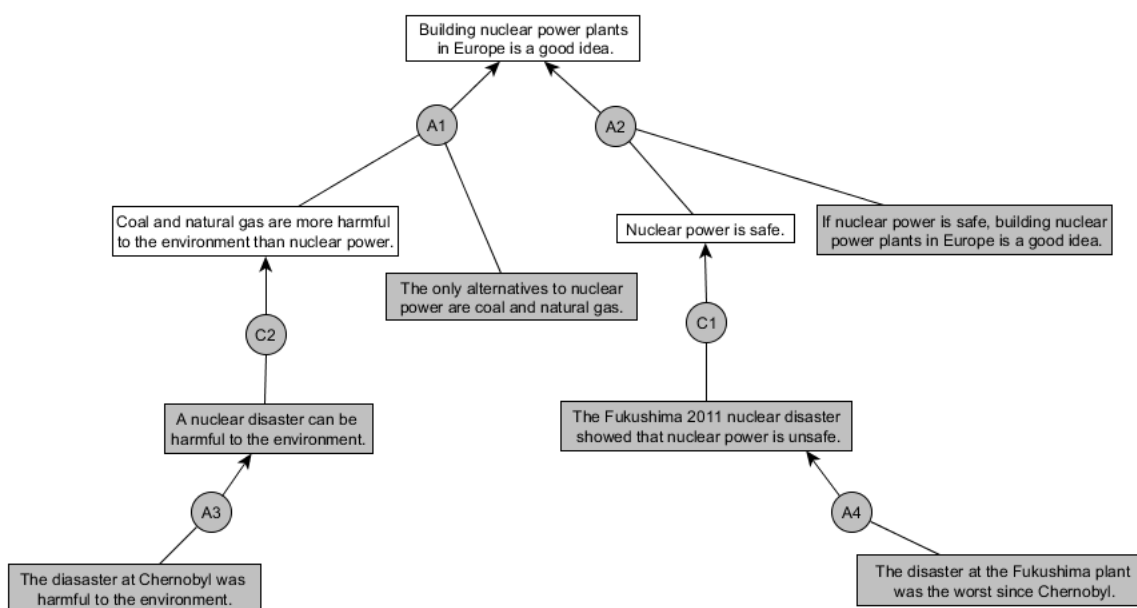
Building nuclear power plants in Europe is a good idea.

A1

A2

Coal and natural gas are more harmful to the environment than nuclear power.

The only alternatives to nuclear power are coal and natural gas.

Nuclear power is safe.

If nuclear power is safe, building nuclear power plants in Europe is a good idea.

C2

C1

A nuclear disaster can be harmful to the environment.

The Fukushima 2011 nuclear disaster showed that nuclear power is unsafe.

A3

A4

The diasaster at Chernobyl was harmful to the environment.

The disaster at the Fukushima plant was the worst since Chernobyl.